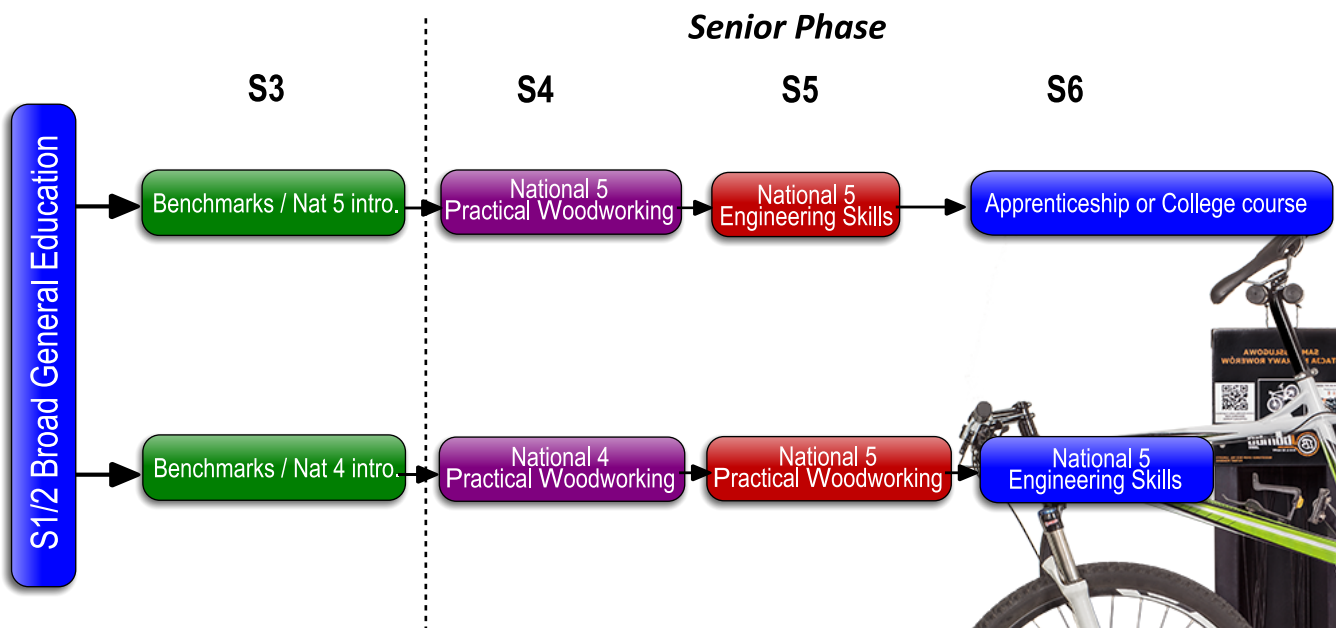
Senior Phase

S3

S4

S5

S6

S1/2 Broad General Education

Benchmarks / Nat 5 intro.

National 5 Practical Woodworking

National 5 Engineering Skills

Apprenticeship or College course

Benchmarks / Nat 4 intro.

National 4 Practical Woodworking

National 5 Practical Woodworking

National 5 Engineering Skills